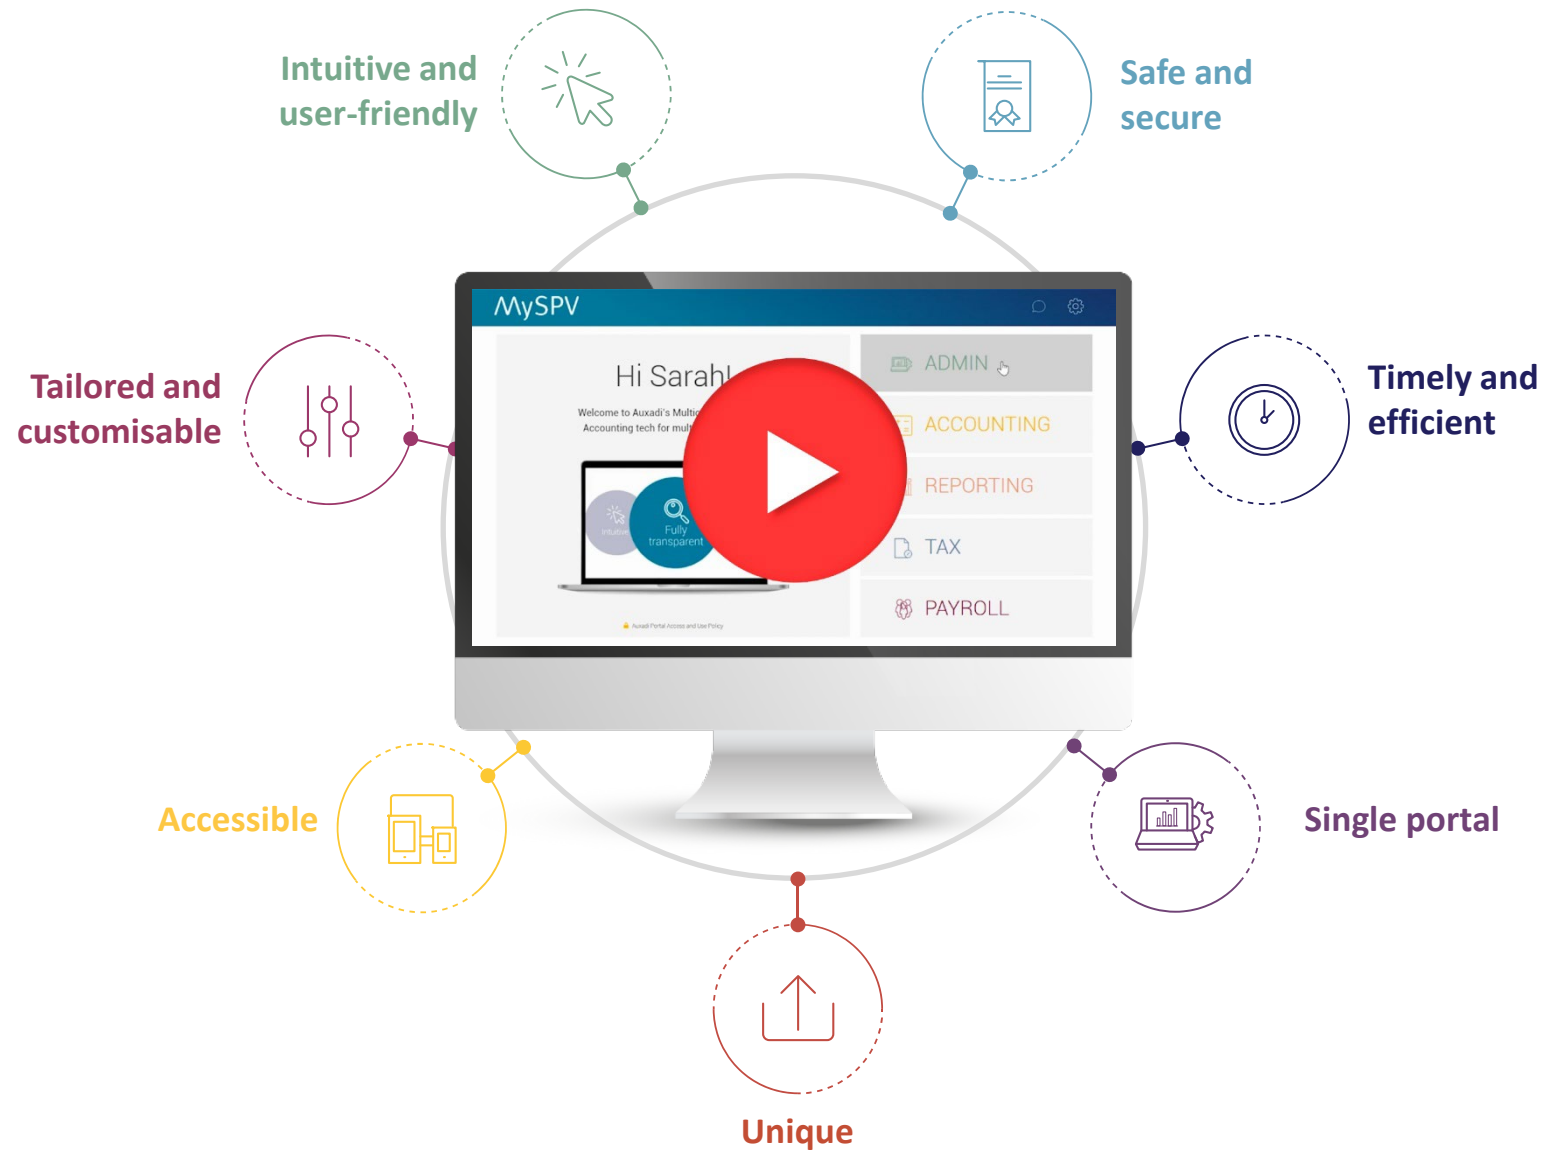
Intuitive and user-friendly

Safe and secure

Tailored and customisable

MySPV

Hi Sarah!

Welcome to Auxadi's Multi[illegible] Accounting tech for mul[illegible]

Intuitive

Fully transparent

Auxadi Portal Access and Use Policy

ADMIN

ACCOUNTING

REPORTING

TAX

PAYROLL

Timely and efficient

Accessible

Single portal

Unique